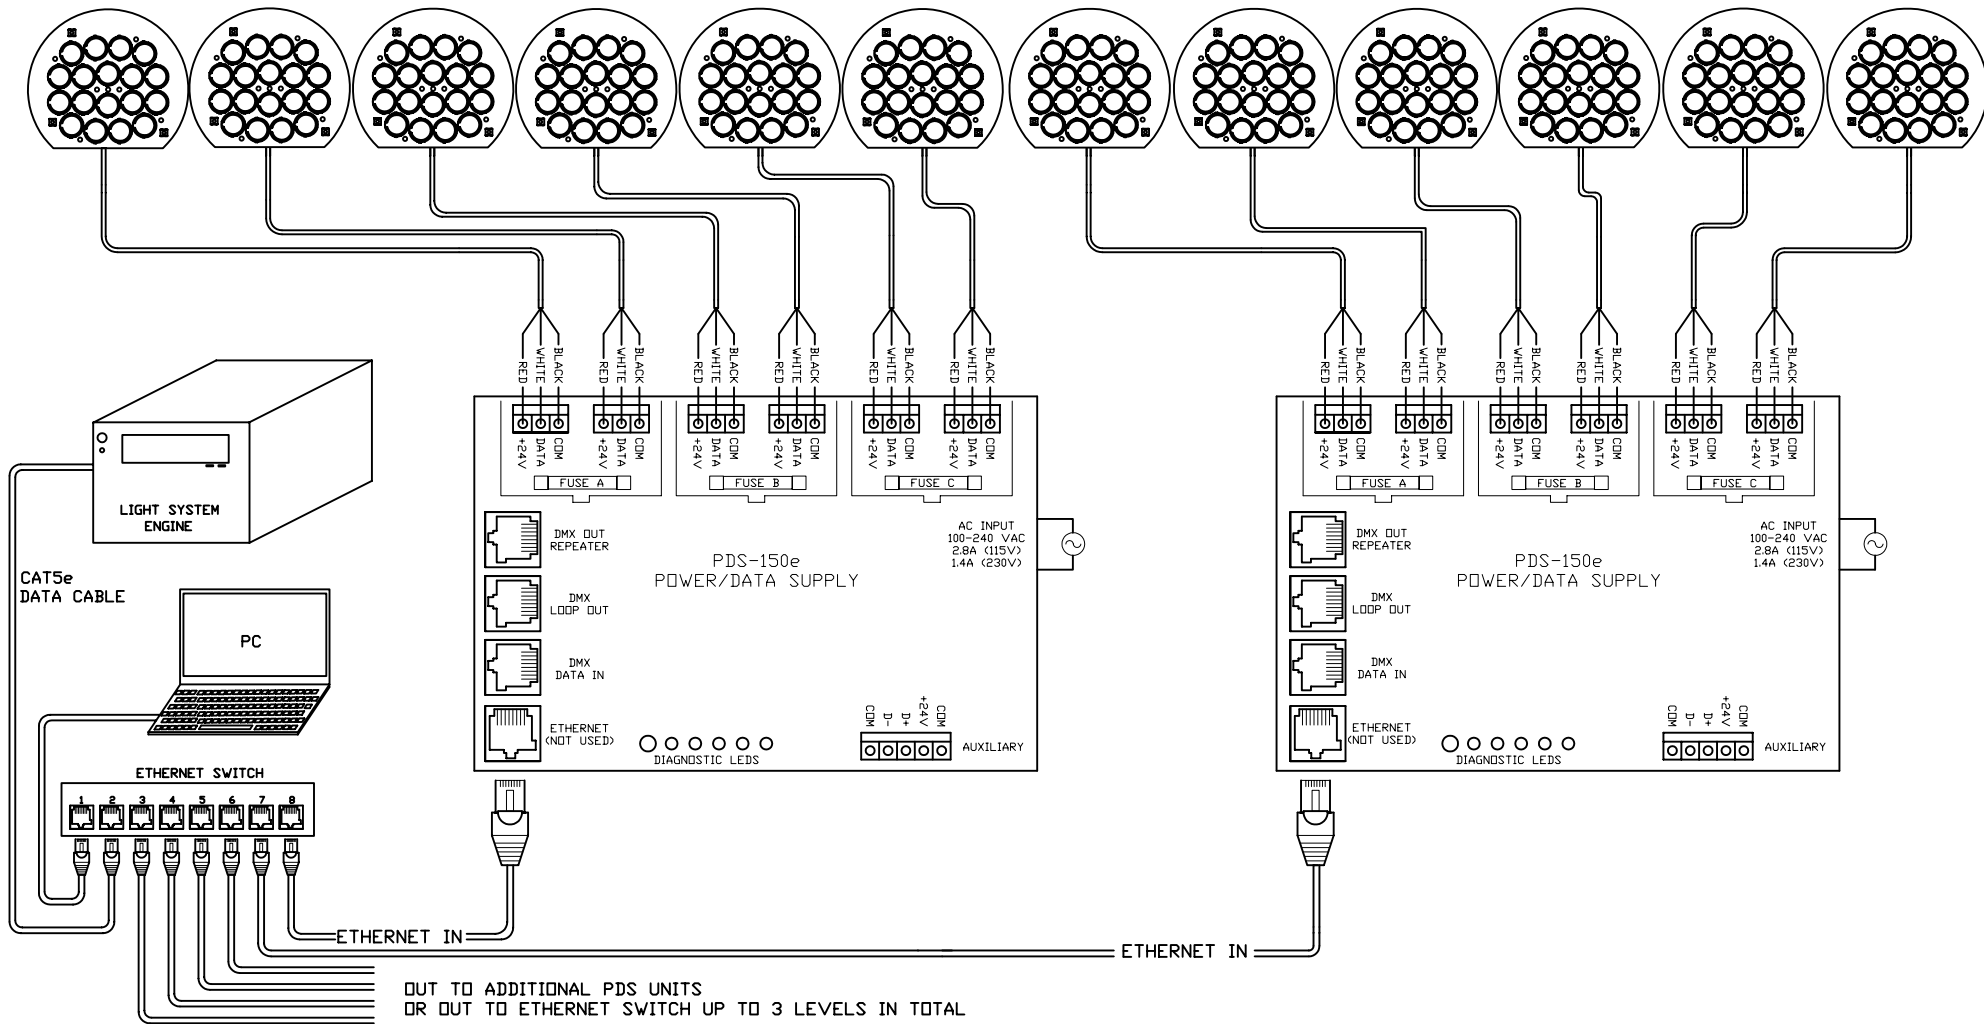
RED WHITE BLACK RED WHITE BLACK RED WHITE BLACK RED WHITE BLACK RED WHITE BLACK RED WHITE BLACK

+24V DATA COM +24V DATA COM +24V DATA COM +24V DATA COM +24V DATA COM +24V DATA COM

FUSE A FUSE B FUSE C

DMX OUT REPEATER

DMX LOOP OUT

DMX DATA IN

ETHERNET (NOT USED)

PDS-150e
POWER/DATA SUPPLY

AC INPUT
100-240 VAC
2.8A (115V)
1.4A (230V)

COM D- D+ +24V COM

AUXILIARY

DIAGNOSTIC LEDS

RED WHITE BLACK RED WHITE BLACK RED WHITE BLACK RED WHITE BLACK RED WHITE BLACK RED WHITE BLACK

+24V DATA COM +24V DATA COM +24V DATA COM +24V DATA COM +24V DATA COM +24V DATA COM

FUSE A FUSE B FUSE C

DMX OUT REPEATER

DMX LOOP OUT

DMX DATA IN

ETHERNET (NOT USED)

PDS-150e
POWER/DATA SUPPLY

AC INPUT
100-240 VAC
2.8A (115V)
1.4A (230V)

COM D- D+ +24V COM

AUXILIARY

DIAGNOSTIC LEDS

LIGHT SYSTEM ENGINE

CAT5e
DATA CABLE

PC

ETHERNET SWITCH

1 2 3 4 5 6 7 8

ETHERNET IN

ETHERNET IN

OUT TO ADDITIONAL PDS UNITS
OR OUT TO ETHERNET SWITCH UP TO 3 LEVELS IN TOTAL